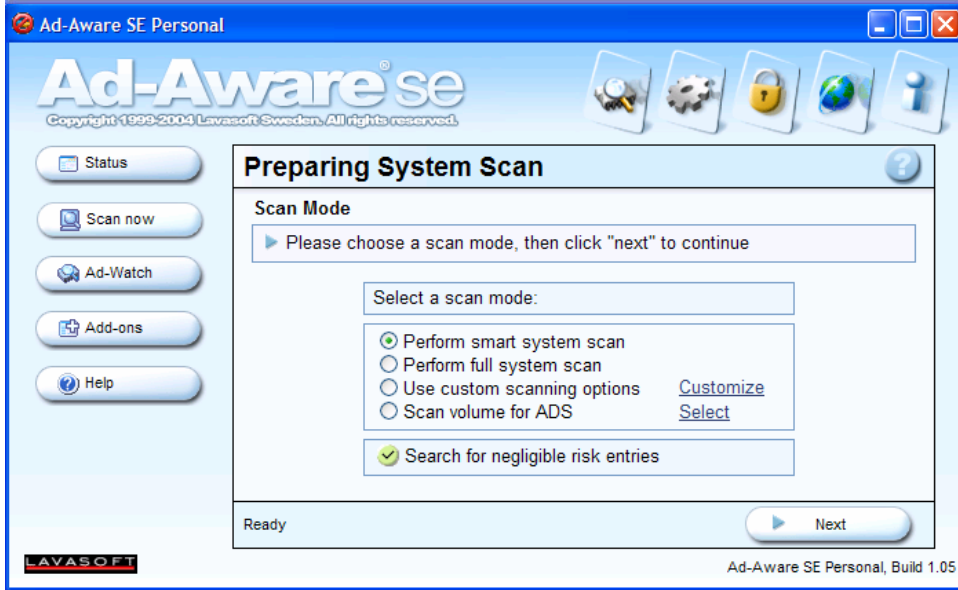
Ad-Aware SE Personal

Ad-Aware® se

Copyright 1999-2004 Lavasoft Sweden. All rights reserved.

Status

Scan now

Ad-Watch

Add-ons

Help

Preparing System Scan

Scan Mode

Please choose a scan mode, then click "next" to continue

Select a scan mode:

Perform smart system scan

Perform full system scan

Use custom scanning options Customize

Scan volume for ADS Select

Search for negligible risk entries

Ready

Next

LAVASOFT

Ad-Aware SE Personal, Build 1.05